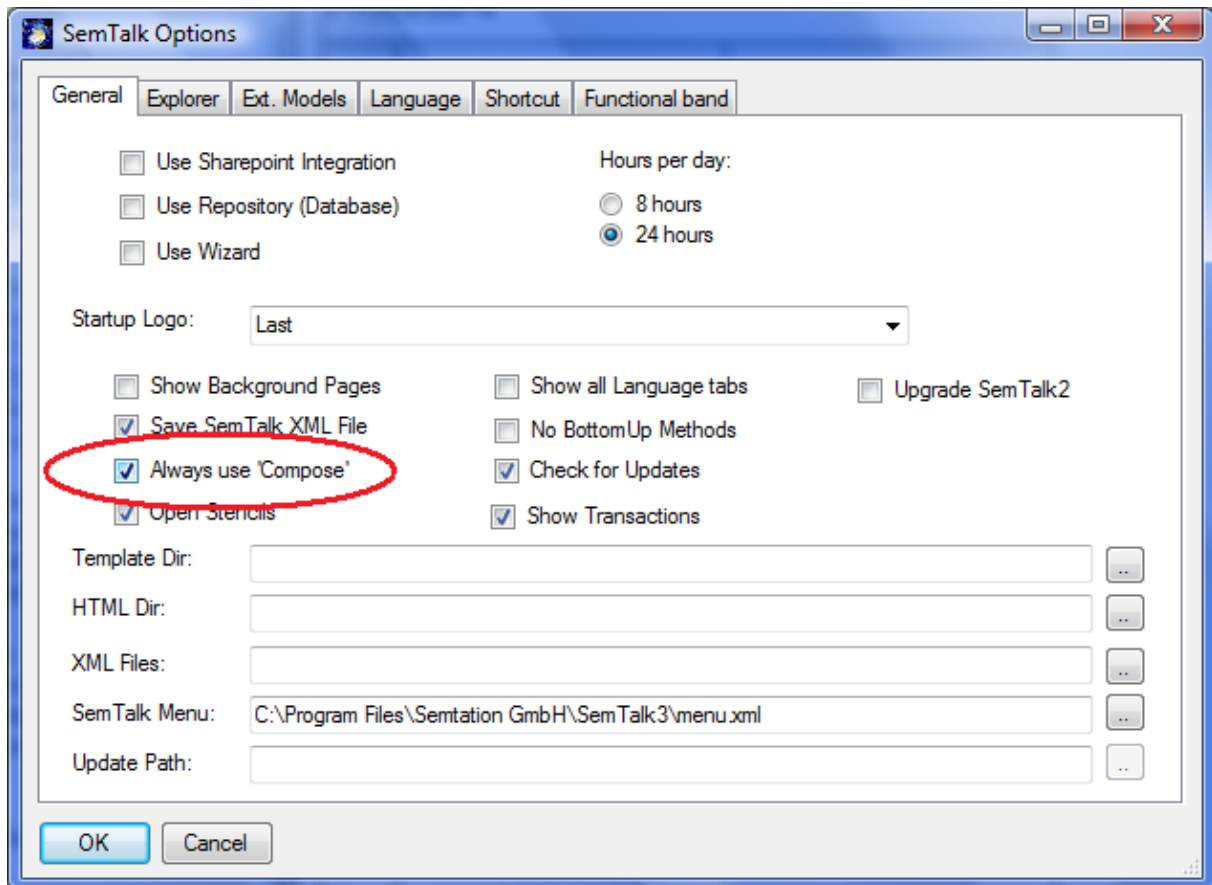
SemTalk Options

General | Explorer | Ext. Models | Language | Shortcut | Functional band

Use Sharepoint Integration
Use Repository (Database)
Use Wizard

Hours per day:
8 hours
24 hours

Startup Logo: Last

Show Background Pages
Save SemTalk XML File
Always use 'Compose'
Open Stencils

Show all Language tabs
No BottomUp Methods
Check for Updates
Show Transactions

Upgrade SemTalk2

Template Dir: ..
HTML Dir: ..
XML Files: ..
SemTalk Menu: C:\Program Files\Semtation GmbH\SemTalk3\menu.xml ..
Update Path: ..

OK Cancel